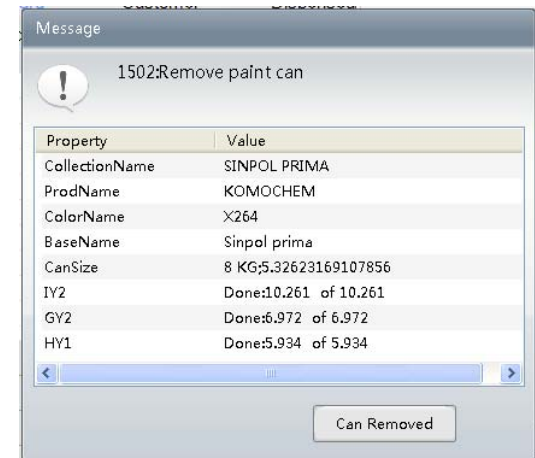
Message

1502:Remove paint can

| Property | Value |
|---|---|
| CollectionName | SINPOL PRIMA |
| ProdName | KOMOCHEM |
| ColorName | X264 |
| BaseName | Sinpol prima |
| CanSize | 8 KG;5.32623169107856 |
| IY2 | Done:10.261 of 10.261 |
| GY2 | Done:6.972 of 6.972 |
| HY1 | Done:5.934 of 5.934 |

Can Removed